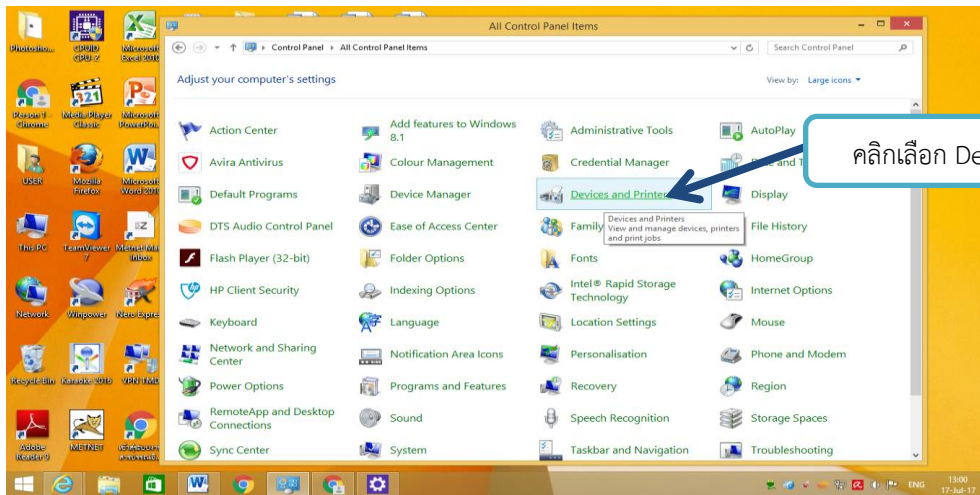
Photosho... CPUID CPU-Z Microsoft Excel 2010
Person 1 - Chrome Media Player Classic Microsoft PowerPoi...
USER Mozilla Firefox Microsoft Word 2010
This PC TeamViewer 7 MetNet Ma... Inbox
Network Winpower Nero Expre...
Recycle Bin Karaoke 2016 VPN TMD
Adobe Reader 9 METNET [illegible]

All Control Panel Items

Control Panel › All Control Panel Items

Search Control Panel

Adjust your computer's settings

View by: Large icons ▾

Action Center
Add features to Windows 8.1
Administrative Tools
AutoPlay
Avira Antivirus
Colour Management
Credential Manager
Date and T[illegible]
Default Programs
Device Manager
Devices and Printers
Display
DTS Audio Control Panel
Ease of Access Center
Family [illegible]
File History
Flash Player (32-bit)
Folder Options
Fonts
HomeGroup
HP Client Security
Indexing Options
Intel® Rapid Storage Technology
Internet Options
Keyboard
Language
Location Settings
Mouse
Network and Sharing Center
Notification Area Icons
Personalisation
Phone and Modem
Power Options
Programs and Features
Recovery
Region
RemoteApp and Desktop Connections
Sound
Speech Recognition
Storage Spaces
Sync Center
System
Taskbar and Navigation
Troubleshooting

Devices and Printers
View and manage devices, printers and print jobs

คลิกเลือก De

ENG 13:00 17-Jul-17